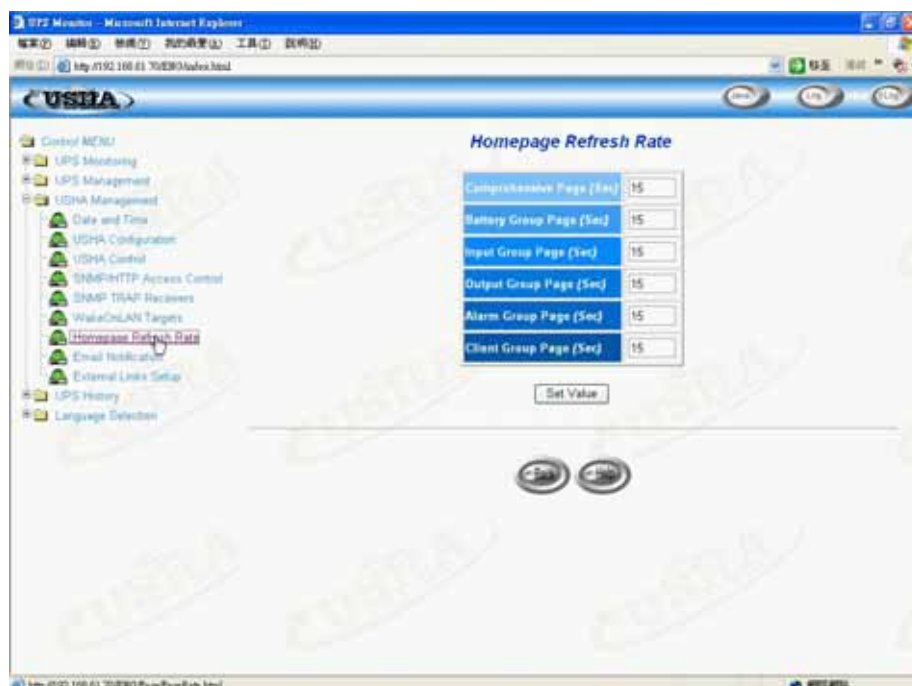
UPS Monitor - Microsoft Internet Explorer

檔案(F) 編輯(E) 檢視(V) 我的最愛(A) 工具(T) 說明(H)

網址(D) http://192.168.61.70/E80/index.html

USHA

Control MENU
UPS Monitoring
UPS Management
USHA Management
Date and Time
USHA Configuration
USHA Control
SNMP/HTTP Access Control
SNMP TRAP Receivers
WakeOnLAN Targets
Homepage Refresh Rate
Email Notification
External Links Setup
UPS History
Language Selection

Homepage Refresh Rate

| Comprehensive Page (Sec) | 15 |
|---|---|
| Battery Group Page (Sec) | 15 |
| Input Group Page (Sec) | 15 |
| Output Group Page (Sec) | 15 |
| Alarm Group Page (Sec) | 15 |
| Client Group Page (Sec) | 15 |

Set Value

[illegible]